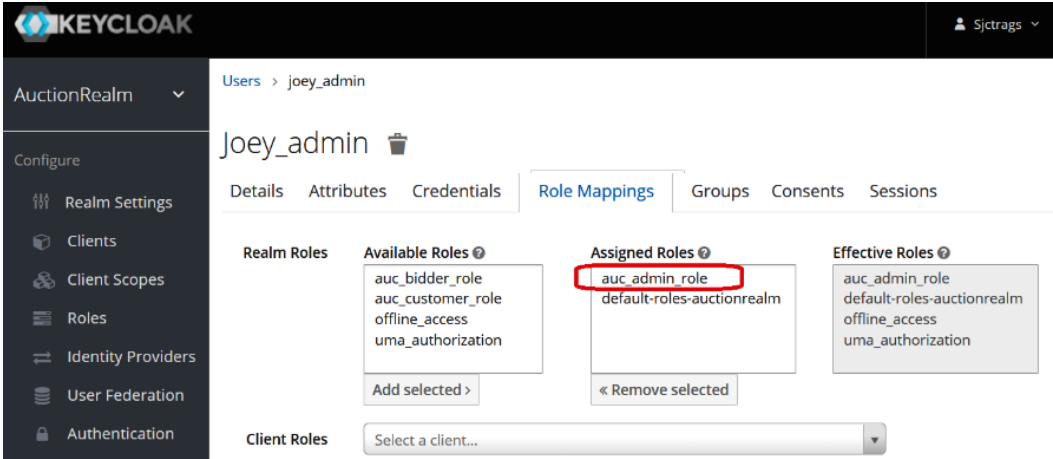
KEYCLOAK

Sjctrags

AuctionRealm

Configure

Realm Settings

Clients

Client Scopes

Roles

Identity Providers

User Federation

Authentication

Users › joey_admin

Joey_admin

Details Attributes Credentials Role Mappings Groups Consents Sessions

Realm Roles

Available Roles
auc_bidder_role
auc_customer_role
offline_access
uma_authorization

Add selected ›

Assigned Roles
auc_admin_role
default-roles-auctionrealm

« Remove selected

Effective Roles
auc_admin_role
default-roles-auctionrealm
offline_access
uma_authorization

Client Roles

Select a client...